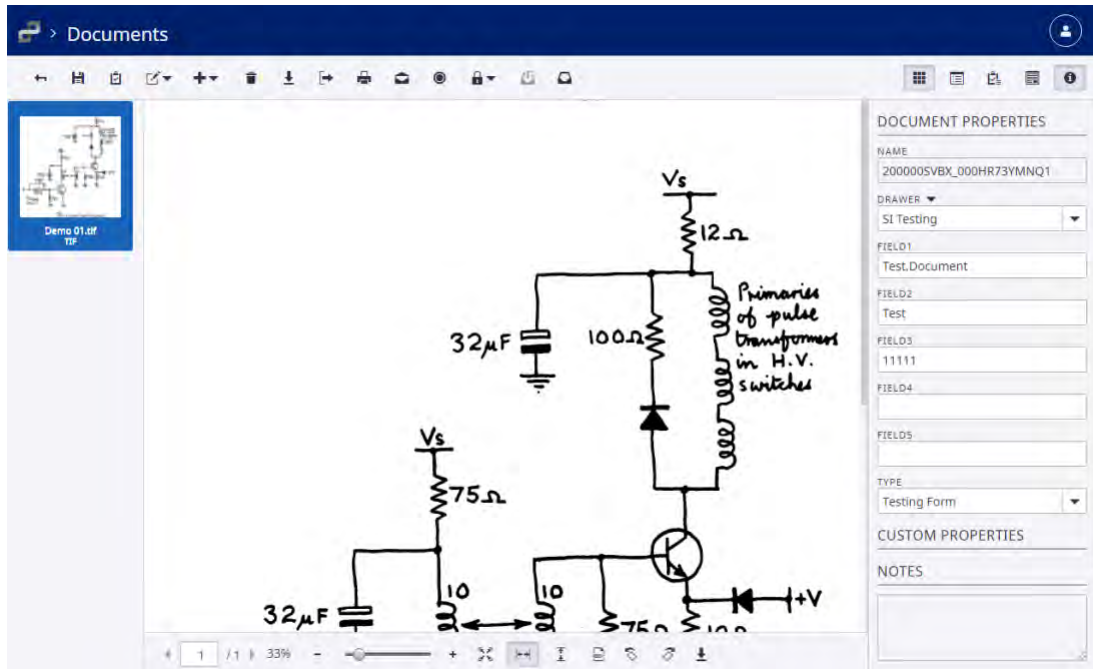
Documents

Demo 01.tif
TIF

Vs
12Ω
Primaries of pulse transformers in H.V. switches
32μF
100Ω
Vs
75Ω
10
10
32μF
+V
75Ω
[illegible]

1 /1 33%

DOCUMENT PROPERTIES
NAME
200000SVBX_000HR73YMNQ1
DRAWER
SI Testing
FIELD1
Test.Document
FIELD2
Test
FIELD3
11111
FIELD4
FIELD5
TYPE
Testing Form
CUSTOM PROPERTIES
NOTES